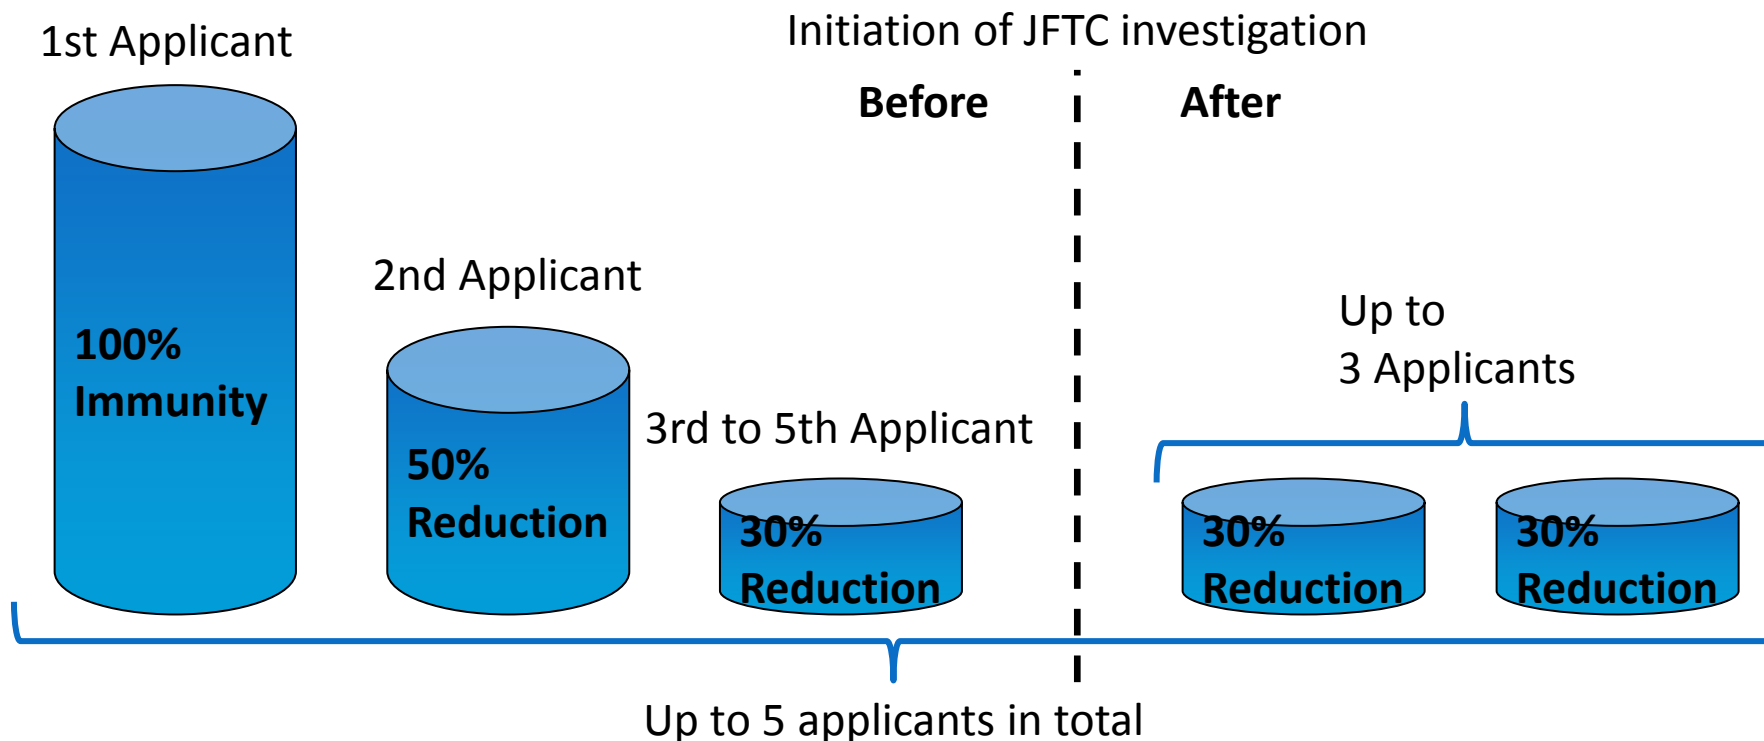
1st Applicant

Initiation of JFTC investigation

Before

After

100%
Immunity

2nd Applicant

50%
Reduction

3rd to 5th Applicant

30%
Reduction

Up to
3 Applicants

30%
Reduction

30%
Reduction

Up to 5 applicants in total